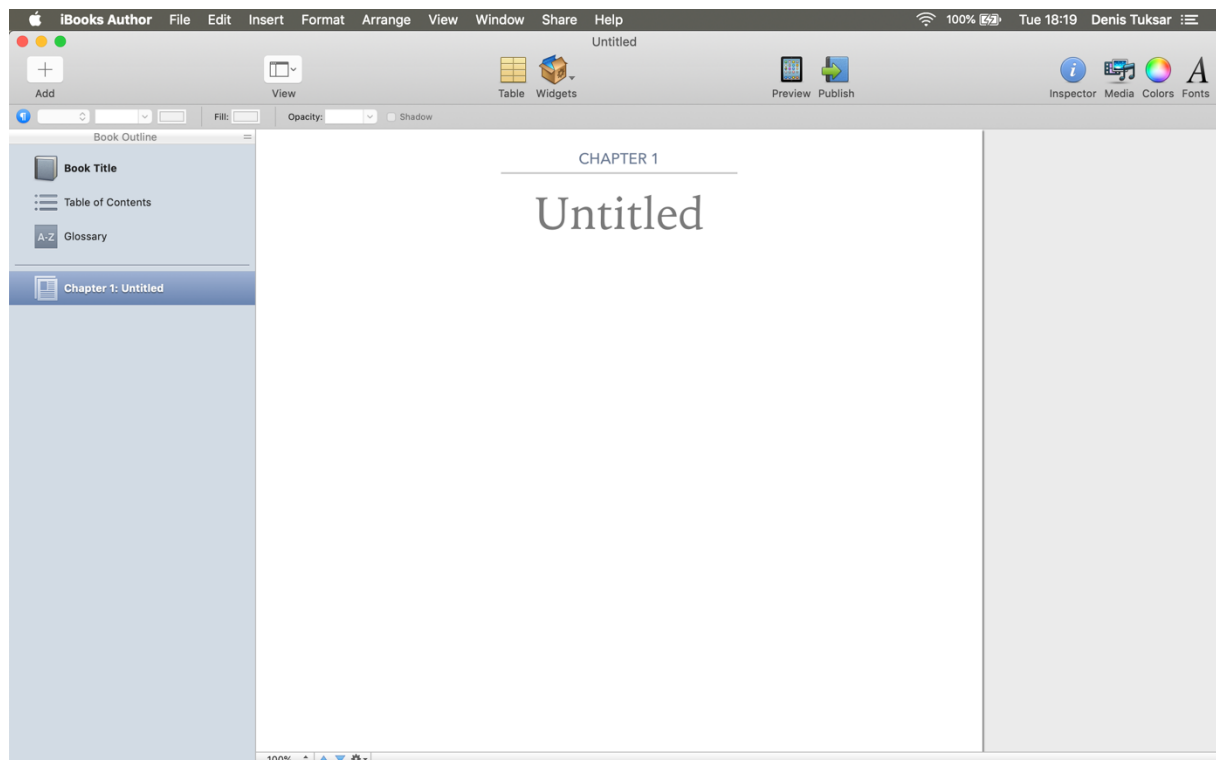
iBooks Author File Edit Insert Format Arrange View Window Share Help

100% Tue 18:19 Denis Tuksar

Untitled

Add

View

Table Widgets

Preview Publish

Inspector Media Colors Fonts

Fill: Opacity: Shadow

Book Outline

Book Title

Table of Contents

A-Z Glossary

Chapter 1: Untitled

CHAPTER 1

Untitled

100%